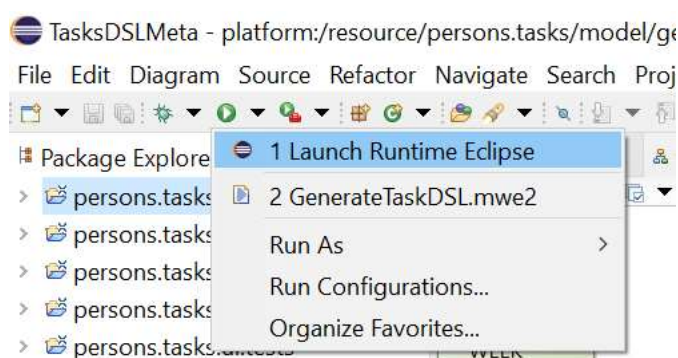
TasksDSLMeta - platform:/resource/persons.tasks/model/ge

File Edit Diagram Source Refactor Navigate Search Proj

Package Explore

persons.tasks

persons.tasks

persons.tasks

persons.tasks

persons.tasks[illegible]

1 Launch Runtime Eclipse

2 GenerateTaskDSL.mwe2

Run As

Run Configurations...

Organize Favorites...